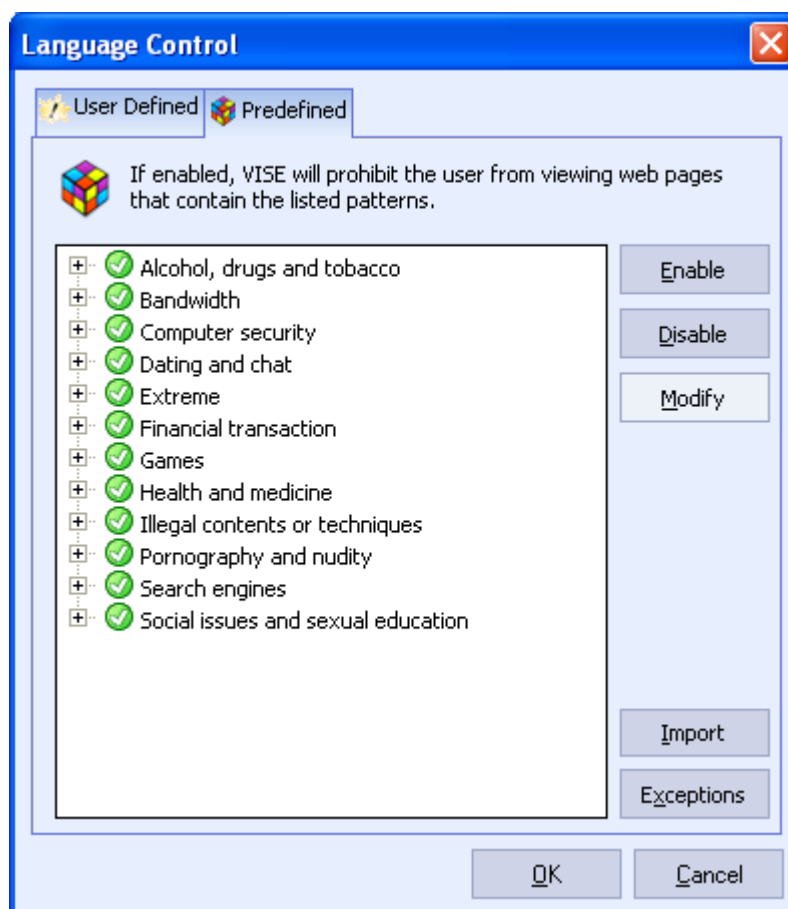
Language Control

User Defined
Predefined

If enabled, VISE will prohibit the user from viewing web pages that contain the listed patterns.

Alcohol, drugs and tobacco
Bandwidth
Computer security
Dating and chat
Extreme
Financial transaction
Games
Health and medicine
Illegal contents or techniques
Pornography and nudity
Search engines
Social issues and sexual education

Enable
Disable
Modify
Import
Exceptions

OK
Cancel